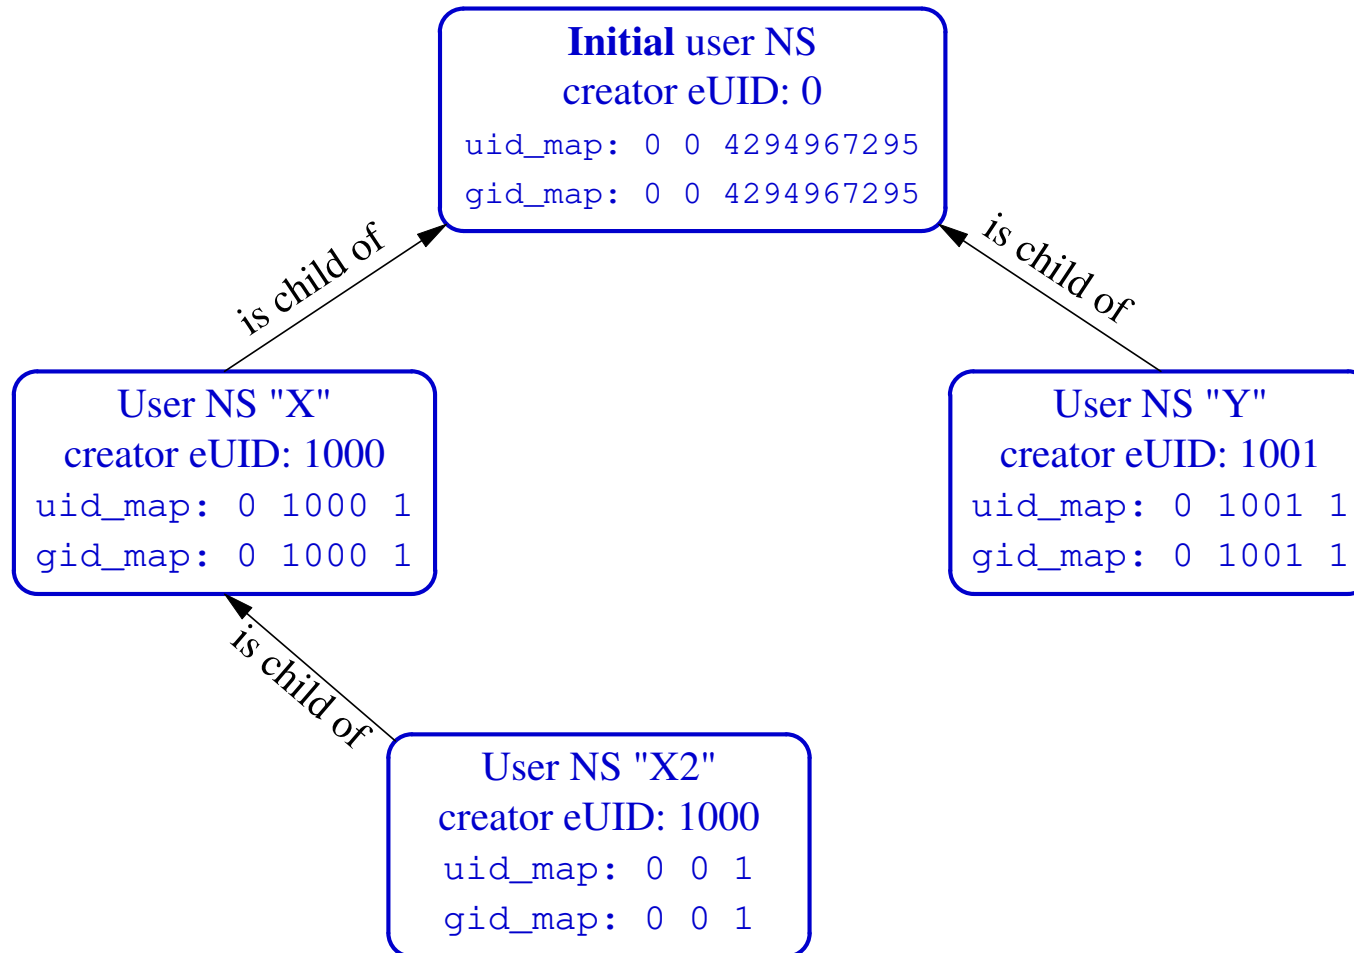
**Initial** user NS
creator eUID: 0
uid_map: 0 0 4294967295
gid_map: 0 0 4294967295

is child of

is child of

User NS "X"
creator eUID: 1000
uid_map: 0 1000 1
gid_map: 0 1000 1

User NS "Y"
creator eUID: 1001
uid_map: 0 1001 1
gid_map: 0 1001 1

is child of

User NS "X2"
creator eUID: 1000
uid_map: 0 0 1
gid_map: 0 0 1